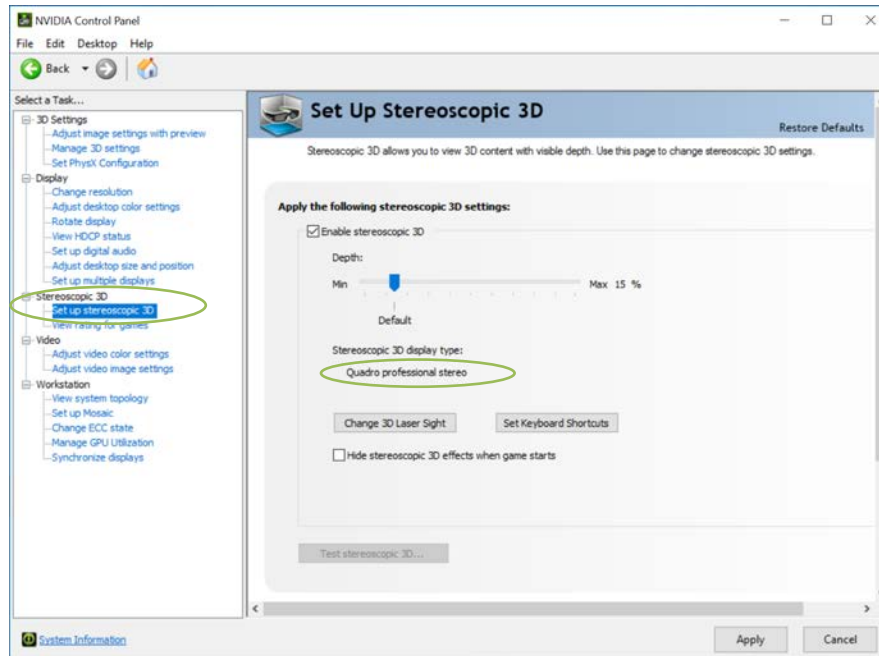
NVIDIA Control Panel

File Edit Desktop Help

Back

Select a Task...

3D Settings
Adjust image settings with preview
Manage 3D settings
Set PhysX Configuration
Display
Change resolution
Adjust desktop color settings
Rotate display
View HDCP status
Set up digital audio
Adjust desktop size and position
Set up multiple displays
Stereoscopic 3D
Set up stereoscopic 3D
View rating for games
Video
Adjust video color settings
Adjust video image settings
Workstation
View system topology
Set up Mosaic
Change ECC state
Manage GPU Utilization
Synchronize displays

Set Up Stereoscopic 3D

Restore Defaults

Stereoscopic 3D allows you to view 3D content with visible depth. Use this page to change stereoscopic 3D settings.

Apply the following stereoscopic 3D settings:

Enable stereoscopic 3D

Depth:

Min

Max 15 %

Default

Stereoscopic 3D display type:

Quadro professional stereo

Change 3D Laser Sight

Set Keyboard Shortcuts

Hide stereoscopic 3D effects when game starts

Test stereoscopic 3D...

System Information

Apply

Cancel